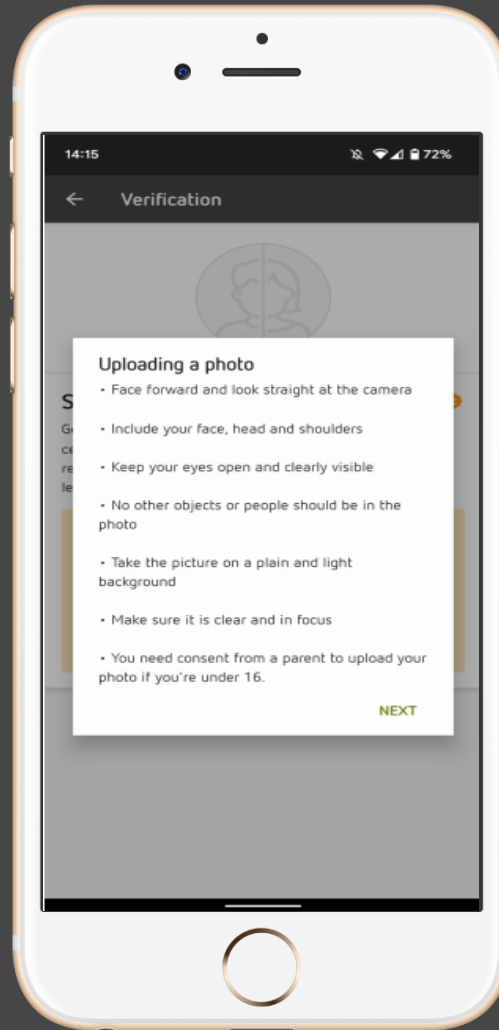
14:15

72%

←

Verification

S

G

ce

re

le

Uploading a photo

• Face forward and look straight at the camera

• Include your face, head and shoulders

• Keep your eyes open and clearly visible

• No other objects or people should be in the photo

• Take the picture on a plain and light background

• Make sure it is clear and in focus

• You need consent from a parent to upload your photo if you're under 16.

NEXT